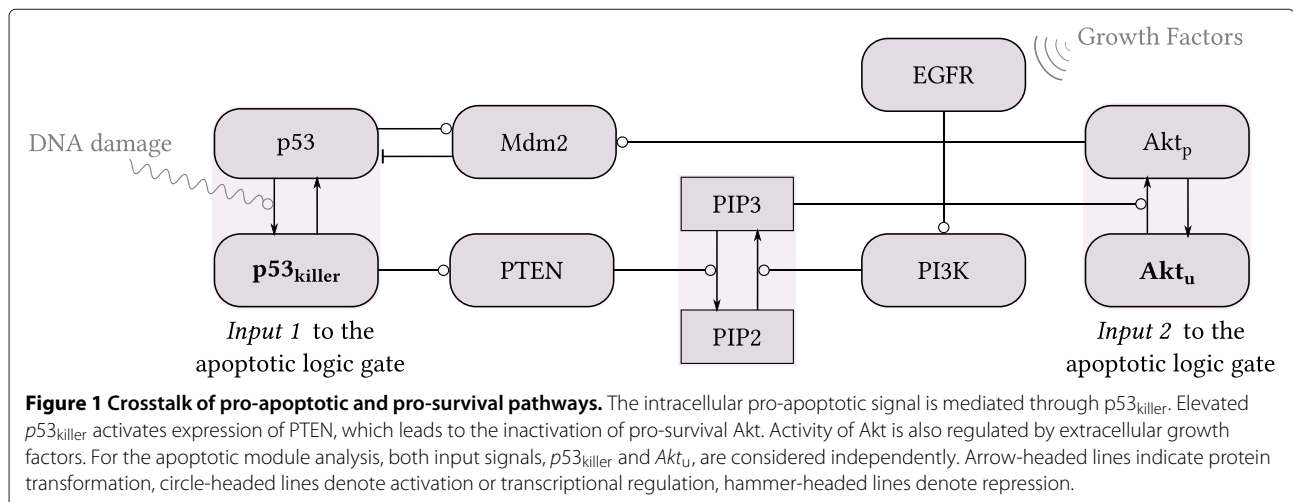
Growth Factors

EGFR

DNA damage

p53

Mdm2

$Akt_p$

PIP3

$p53_{killer}$

PTEN

PI3K

$Akt_u$

PIP2

*Input 1* to the apoptotic logic gate

*Input 2* to the apoptotic logic gate

**Figure 1 Crosstalk of pro-apoptotic and pro-survival pathways.** The intracellular pro-apoptotic signal is mediated through $p53_{killer}$. Elevated $p53_{killer}$ activates expression of PTEN, which leads to the inactivation of pro-survival Akt. Activity of Akt is also regulated by extracellular growth factors. For the apoptotic module analysis, both input signals, $p53_{killer}$ and $Akt_u$, are considered independently. Arrow-headed lines indicate protein transformation, circle-headed lines denote activation or transcriptional regulation, hammer-headed lines denote repression.